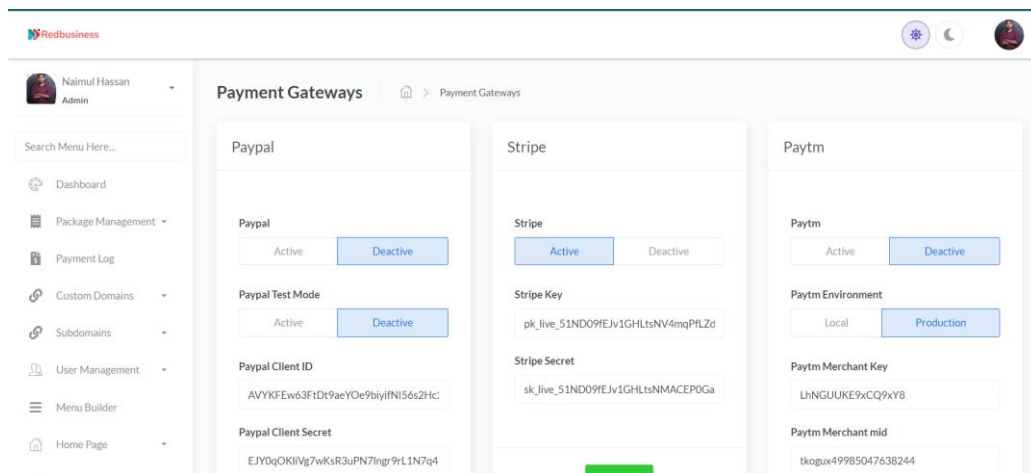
Redbusiness

Naimul Hassan
Admin

Search Menu Here...

Dashboard

Package Management

Payment Log

Custom Domains

Subdomains

User Management

Menu Builder

Home Page

Payment Gateways

Payment Gateways

Paypal

Paypal

Active | Deactive

Paypal Test Mode

Active | Deactive

Paypal Client ID

AVYKFEw63FtDt9aeYOe9biyifNI56s2Hc

Paypal Client Secret

EJY0qOKliVg7wKsR3uPN7lngr9rL1N7q4

Stripe

Stripe

Active | Deactive

Stripe Key

pk_live_51ND09fEJv1GHLtsNV4mqPfLZd

Stripe Secret

sk_live_51ND09fEJv1GHLtsNMACEP0Ga

Paytm

Paytm

Active | Deactive

Paytm Environment

Local | Production

Paytm Merchant Key

LhNGUUKE9xCQ9xY8

Paytm Merchant mid

tkogux49985047638244